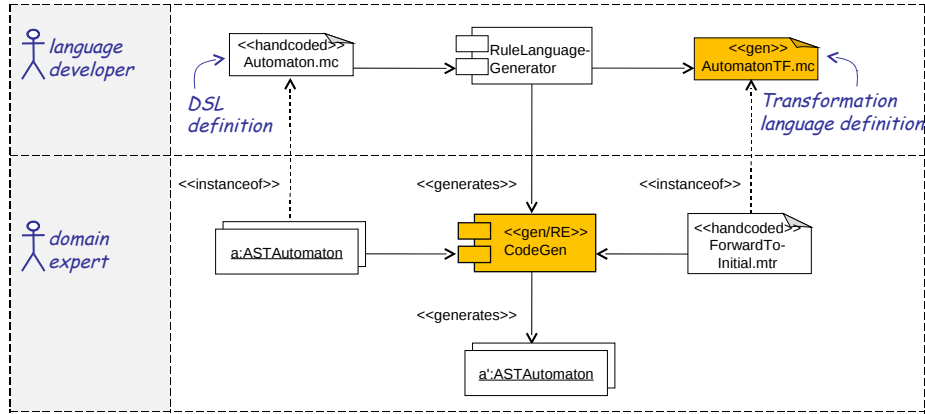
language developer

<<handcoded>>
Automaton.mc

RuleLanguage-Generator

<<gen>>
AutomatonTF.mc

DSL definition

Transformation language definition

<<instanceof>>

<<generates>>

<<instanceof>>

domain expert

a:ASTAutomaton

<<gen/RE>>
CodeGen

<<handcoded>>
ForwardTo-Initial.mtr

<<generates>>

a':ASTAutomaton